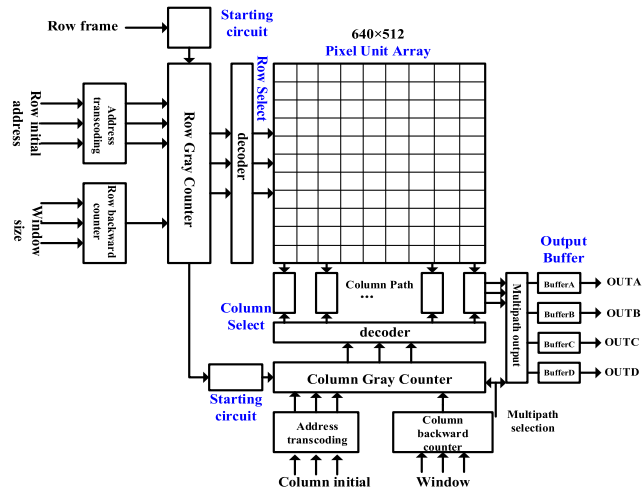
Row frame

Starting circuit

640×512
Pixel Unit Array

Row Select

Row initial address

Address transcoding

Row Gray Counter

decoder

Window size

Row backward counter

Output Buffer

Column Path
...

Column Select

decoder

Multipath output

BufferA
OUTA
BufferB
OUTB
BufferC
OUTC
BufferD
OUTD

Starting circuit

Column Gray Counter

Multipath selection

Address transcoding

Column backward counter

Column initial

Window